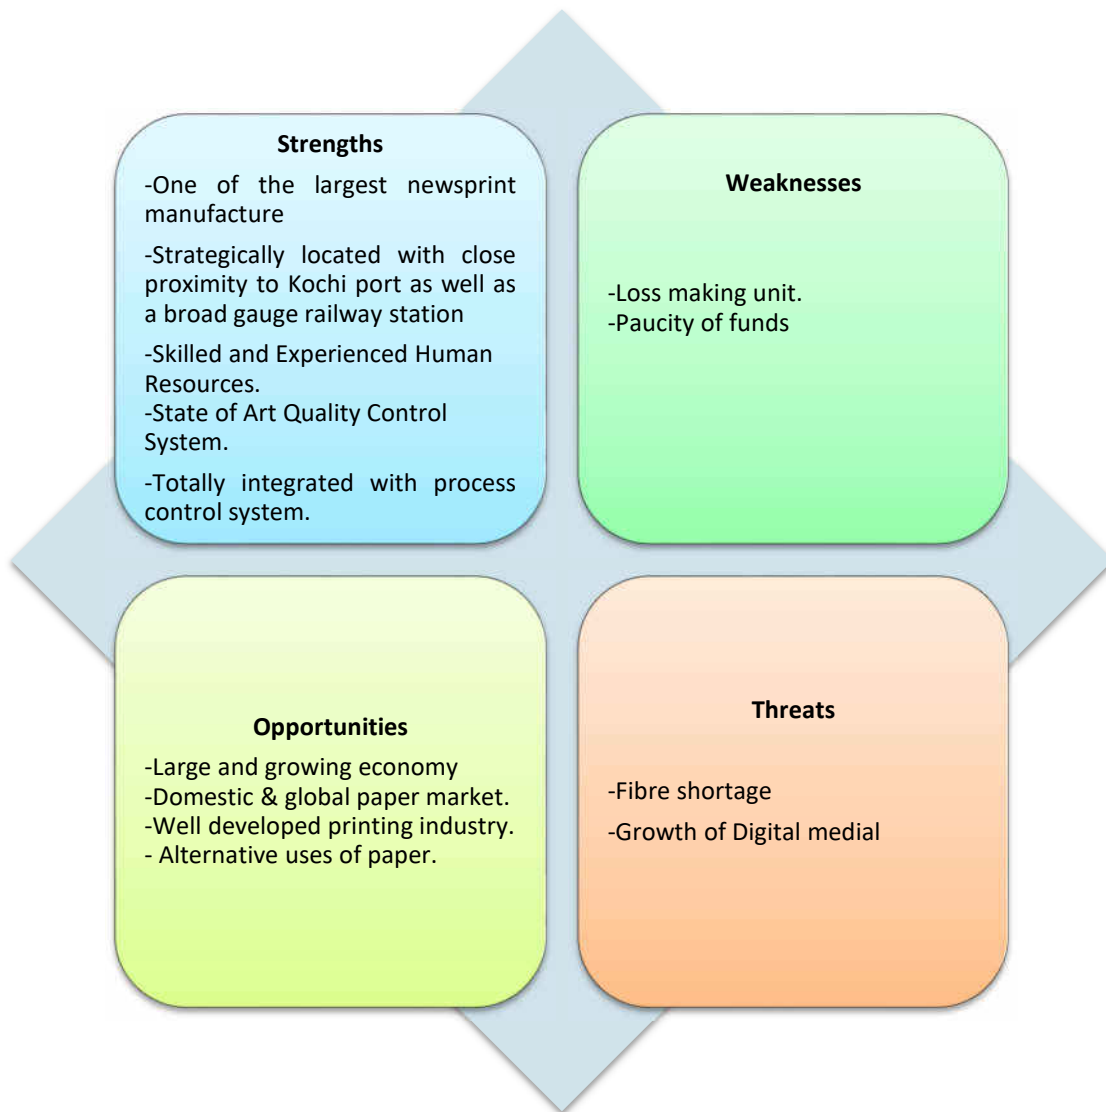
Strengths

-One of the largest newsprint manufacture

-Strategically located with close proximity to Kochi port as well as a broad gauge railway station

-Skilled and Experienced Human Resources.
-State of Art Quality Control System.

-Totally integrated with process control system.

Weaknesses

-Loss making unit.
-Paucity of funds

Opportunities

-Large and growing economy
-Domestic & global paper market.
-Well developed printing industry.
- Alternative uses of paper.

Threats

-Fibre shortage

-Growth of Digital medial